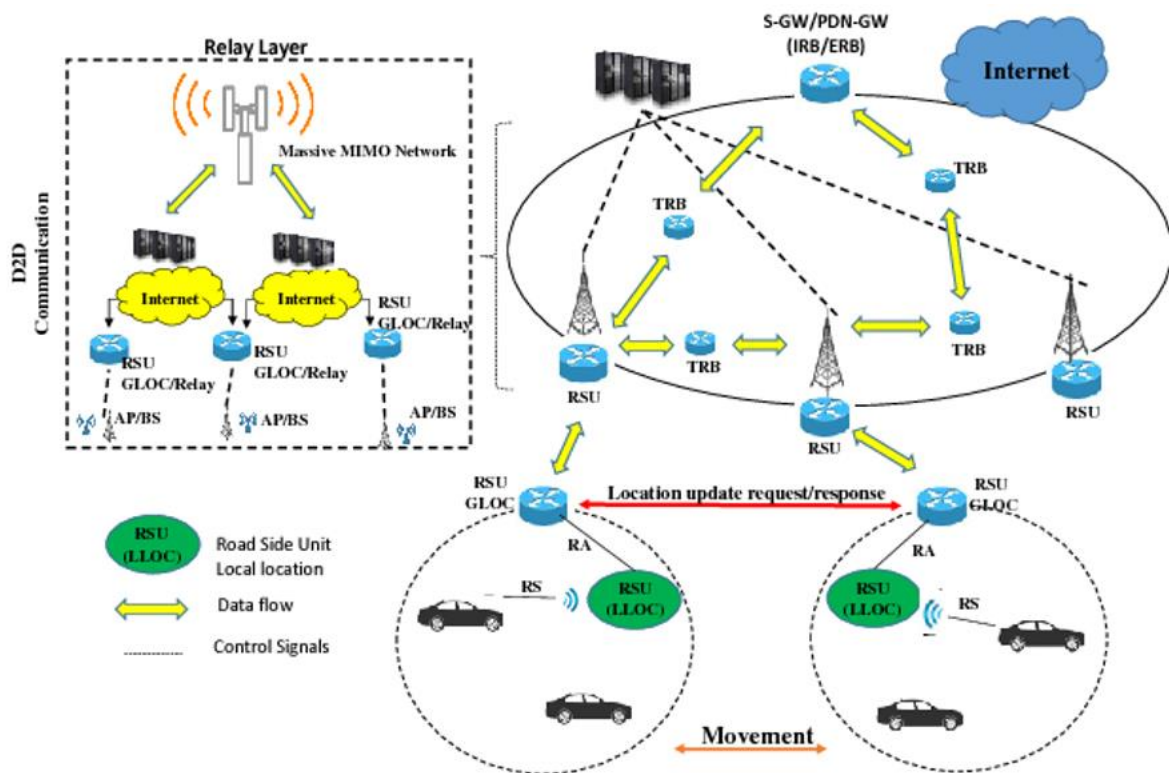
Relay Layer

Massive MIMO Network

D2D Communication

Internet

Internet

RSU GLOC/Relay

RSU GLOC/Relay

RSU GLOC/Relay

AP/BS

AP/BS

AP/BS

S-GW/PDN-GW (IRB/ERB)

Internet

TRB

TRB

TRB

TRB

RSU

RSU

RSU

RSU GLOC

Location update request/response

RSU GLOC

RA

RA

RS

RSU (LLOC)

RSU (LLOC)

RS

RSU (LLOC)

Road Side Unit Local location

Data flow

Control Signals

Movement